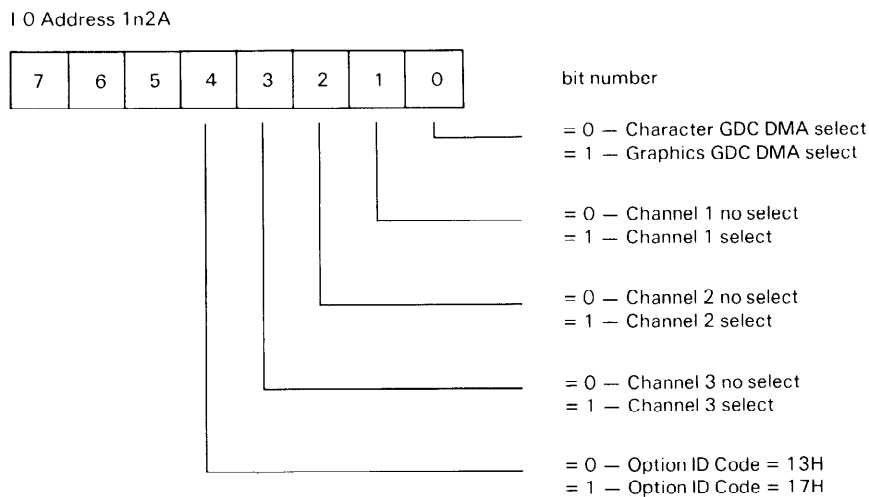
I O Address 1n2A

| 7 | 6 | 5 | 4 | 3 | 2 | 1 | 0 |
|---|---|---|---|---|---|---|---|

bit number

= 0 — Character GDC DMA select
= 1 — Graphics GDC DMA select

= 0 — Channel 1 no select
= 1 — Channel 1 select

= 0 — Channel 2 no select
= 1 — Channel 2 select

= 0 — Channel 3 no select
= 1 — Channel 3 select

= 0 — Option ID Code = 13H
= 1 — Option ID Code = 17H